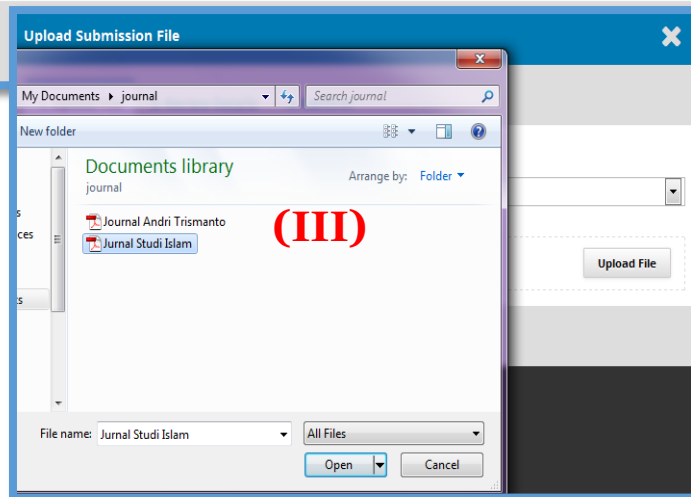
Upload Submission File

My Documents ▸ journal

Search journal

New folder

Documents library
journal

Arrange by: Folder

s
ces

s

Journal Andri Trismanto
Jurnal Studi Islam

(III)

Upload File

File name: Jurnal Studi Islam

All Files

Open

Cancel